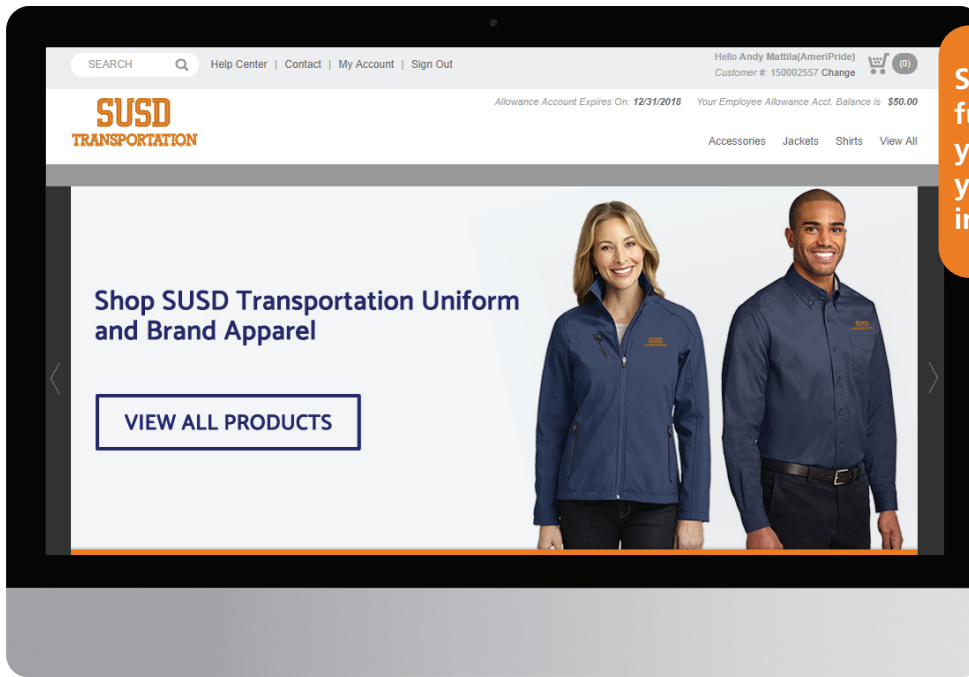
SEARCH Help Center | Contact | My Account | Sign Out

Hello Andy Mattila(AmeriPride)
Customer #: 150002557 Change
(0)

SUSD
TRANSPORTATION

Allowance Account Expires On: 12/31/2018 Your Employee Allowance Acct. Balance is $50.00

Accessories Jackets Shirts View All

Shop SUSD Transportation Uniform and Brand Apparel

VIEW ALL PRODUCTS

SUSD
TRANSPORTATION

SUSD
TRANSPORTATION

S
fu
y
y
in